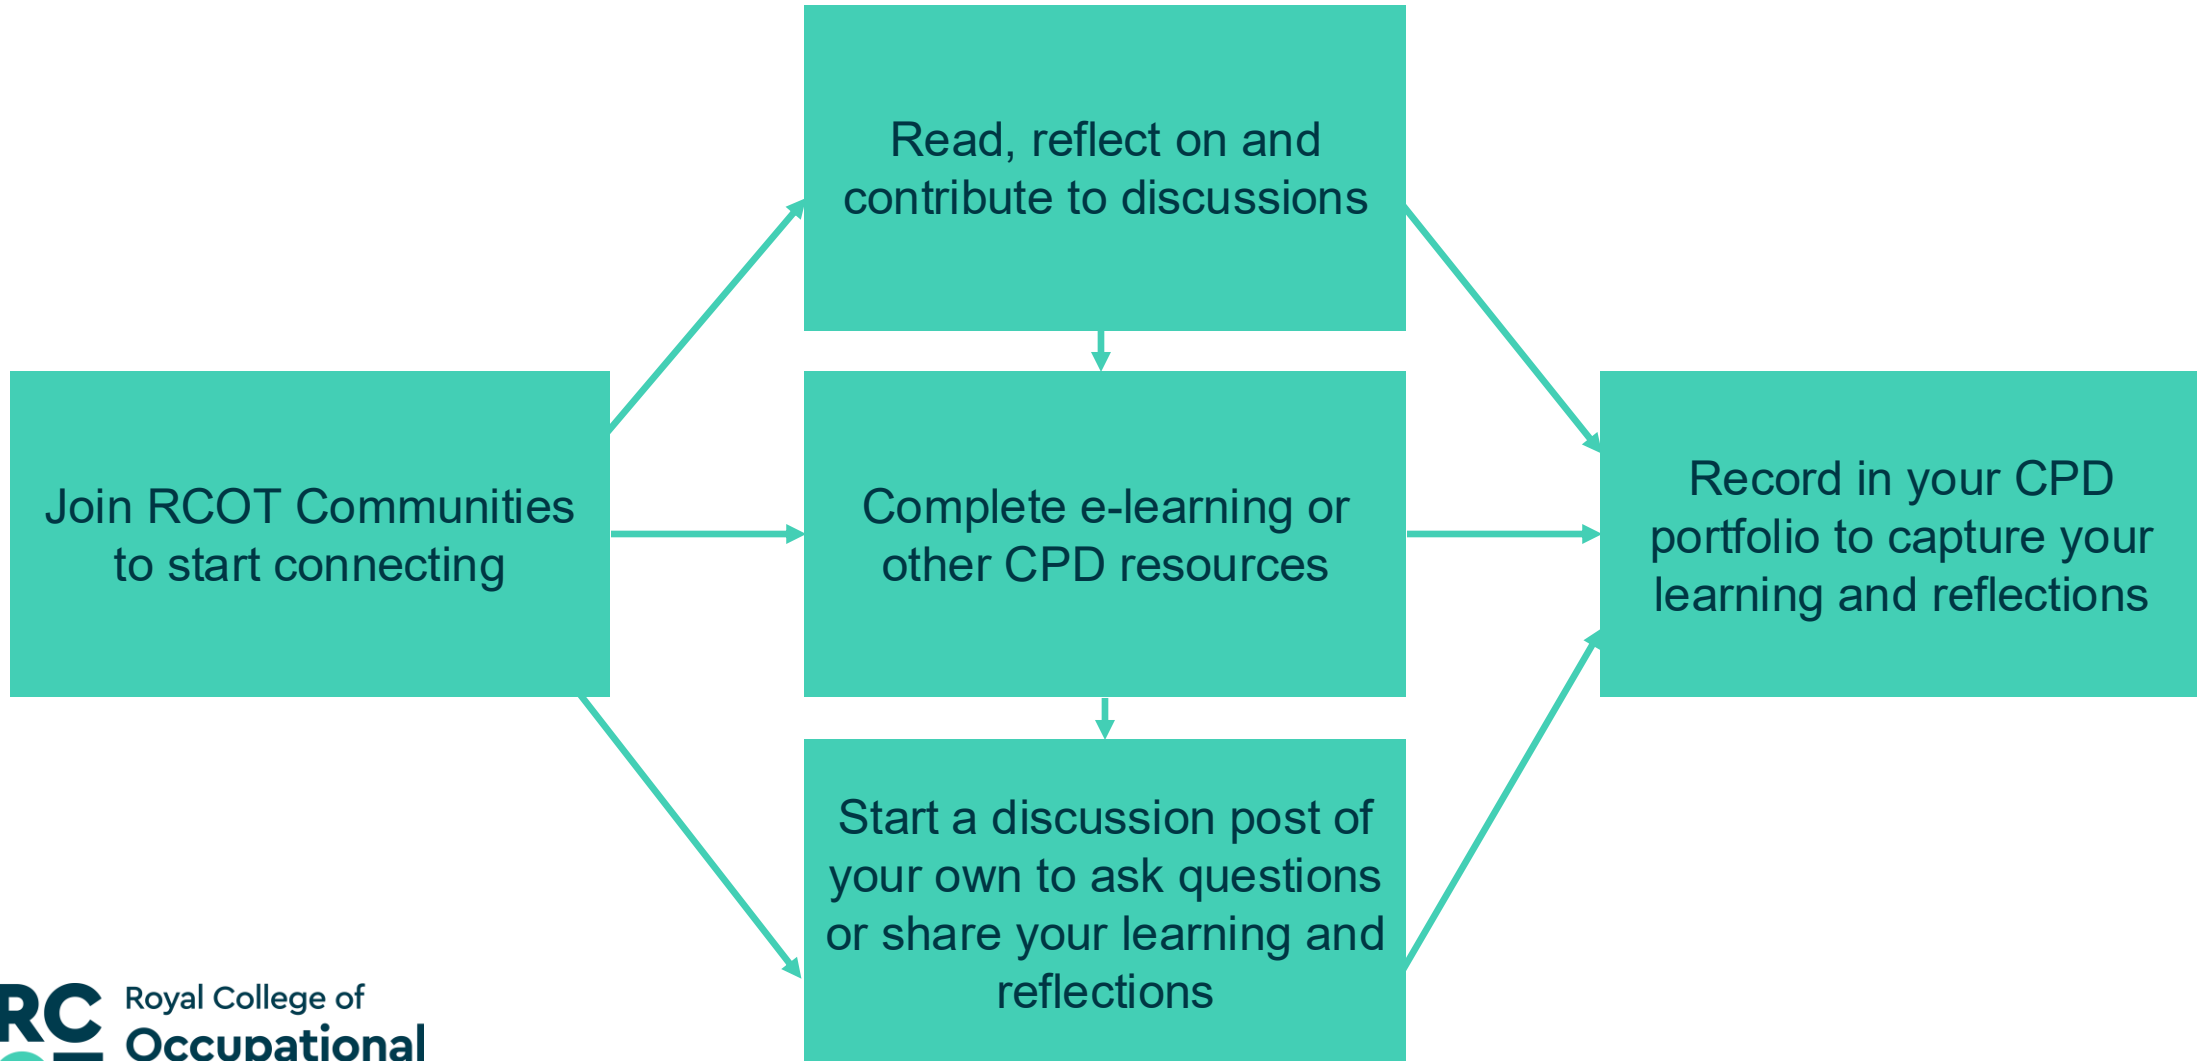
Read, reflect on and contribute to discussions

Join RCOT Communities to start connecting

Complete e-learning or other CPD resources

Record in your CPD portfolio to capture your learning and reflections

Start a discussion post of your own to ask questions or share your learning and reflections

RC

Royal College of

Occupational